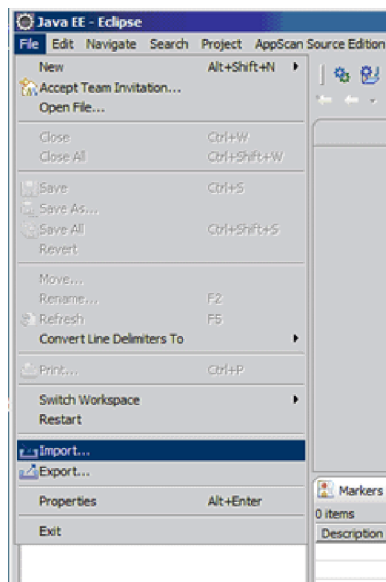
Java EE - Eclipse

File Edit Navigate Search Project AppScan Source Edition

New Alt+Shift+N
Accept Team Invitation...
Open File...

Close Ctrl+W
Close All Ctrl+Shift+W

Save Ctrl+S
Save As...
Save All Ctrl+Shift+S
Revert

Move...
Rename... F2
Refresh F5
Convert Line Delimiters To

Print... Ctrl+P

Switch Workspace
Restart

Import...
Export...

Properties Alt+Enter

Exit

Markers
0 items
Description